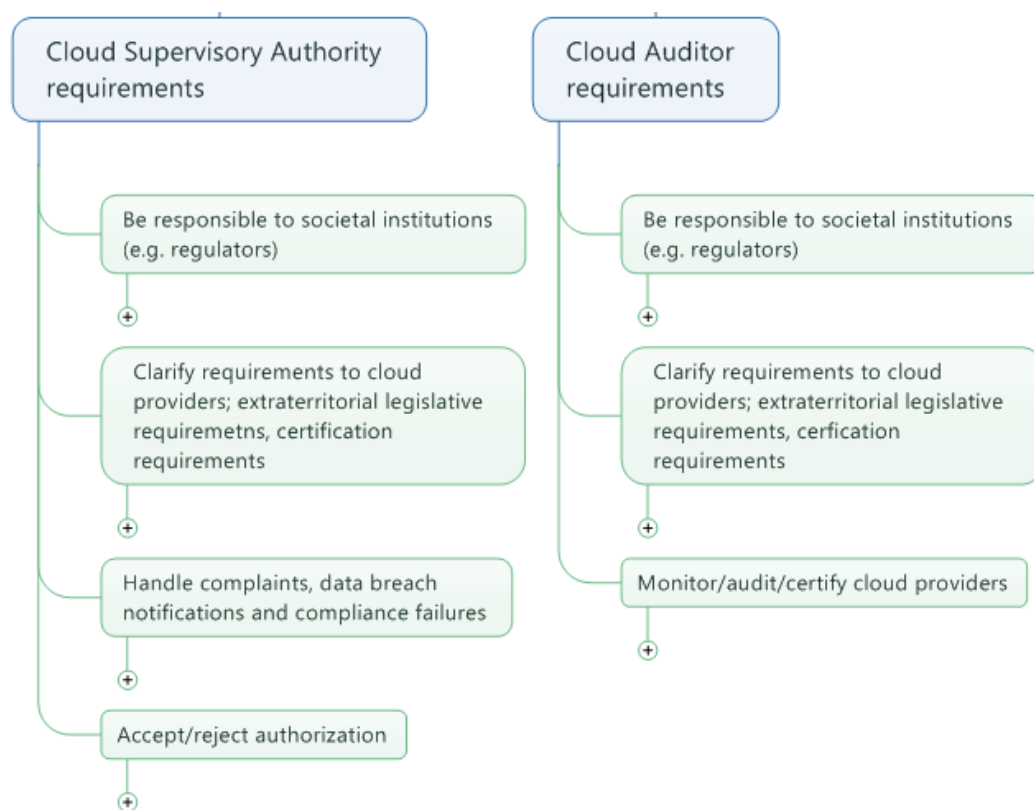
Cloud Supervisory Authority requirements

Be responsible to societal institutions (e.g. regulators)

Clarify requirements to cloud providers; extraterritorial legislative requiremetns, certification requirements

Handle complaints, data breach notifications and compliance failures

Accept/reject authorization

Cloud Auditor requirements

Be responsible to societal institutions (e.g. regulators)

Clarify requirements to cloud providers; extraterritorial legislative requirements, cerfication requirements

Monitor/audit/certify cloud providers